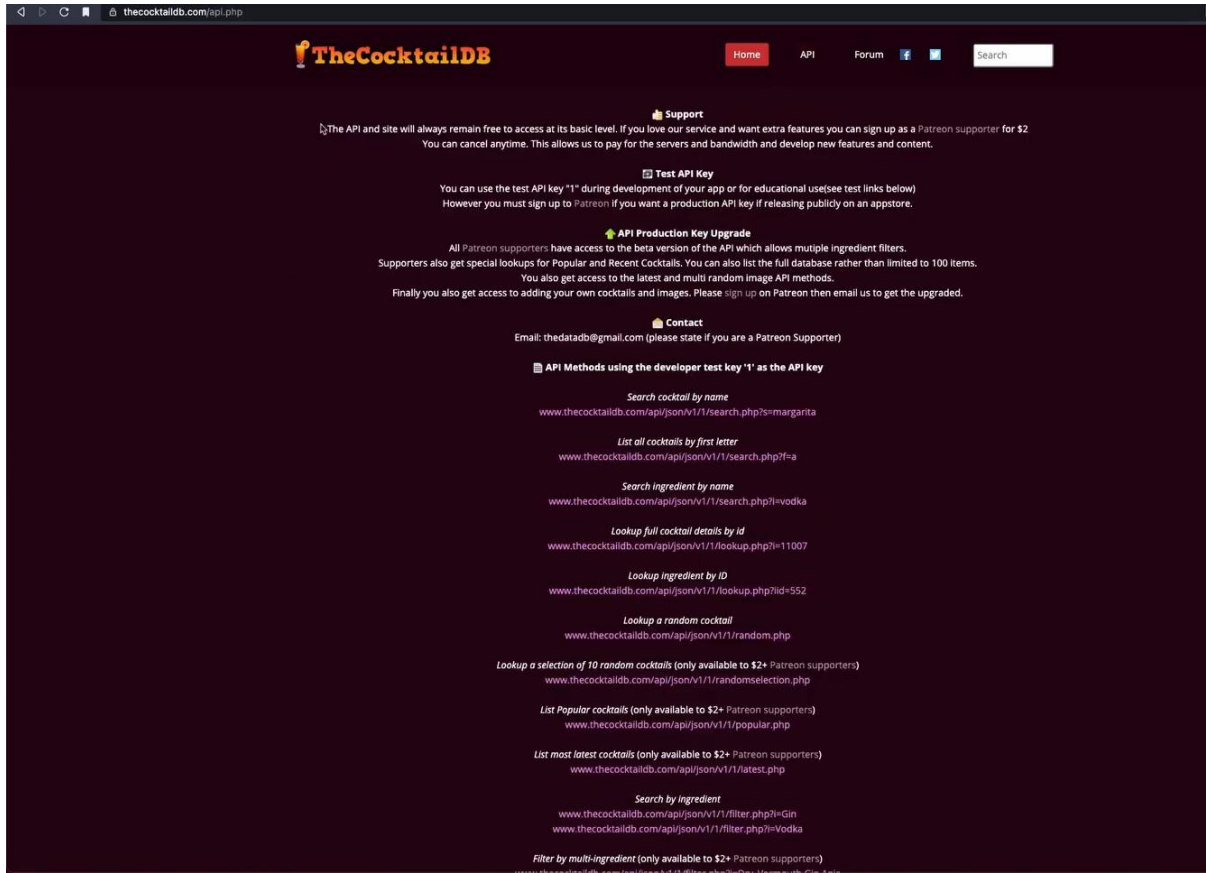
thecocktaildb.com/api.php

TheCocktailDB

Home API Forum Search

Support
The API and site will always remain free to access at its basic level. If you love our service and want extra features you can sign up as a Patreon supporter for $2
You can cancel anytime. This allows us to pay for the servers and bandwidth and develop new features and content.

Test API Key
You can use the test API key "1" during development of your app or for educational use(see test links below)
However you must sign up to Patreon if you want a production API key if releasing publicly on an appstore.

API Production Key Upgrade
All Patreon supporters have access to the beta version of the API which allows mutiple ingredient filters.
Supporters also get special lookups for Popular and Recent Cocktails. You can also list the full database rather than limited to 100 items.
You also get access to the latest and multi random image API methods.
Finally you also get access to adding your own cocktails and images. Please sign up on Patreon then email us to get the upgraded.

Contact
Email: thedatadb@gmail.com (please state if you are a Patreon Supporter)

API Methods using the developer test key '1' as the API key

Search cocktail by name
www.thecocktaildb.com/api/json/v1/1/search.php?s=margarita

List all cocktails by first letter
www.thecocktaildb.com/api/json/v1/1/search.php?f=a

Search ingredient by name
www.thecocktaildb.com/api/json/v1/1/search.php?i=vodka

Lookup full cocktail details by id
www.thecocktaildb.com/api/json/v1/1/lookup.php?i=11007

Lookup ingredient by ID
www.thecocktaildb.com/api/json/v1/1/lookup.php?iid=552

Lookup a random cocktail
www.thecocktaildb.com/api/json/v1/1/random.php

Lookup a selection of 10 random cocktails (only available to $2+ Patreon supporters)
www.thecocktaildb.com/api/json/v1/1/randomselection.php

List Popular cocktails (only available to $2+ Patreon supporters)
www.thecocktaildb.com/api/json/v1/1/popular.php

List most latest cocktails (only available to $2+ Patreon supporters)
www.thecocktaildb.com/api/json/v1/1/latest.php

Search by ingredient
www.thecocktaildb.com/api/json/v1/1/filter.php?i=Gin
www.thecocktaildb.com/api/json/v1/1/filter.php?i=Vodka

Filter by multi-ingredient (only available to $2+ Patreon supporters)
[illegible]